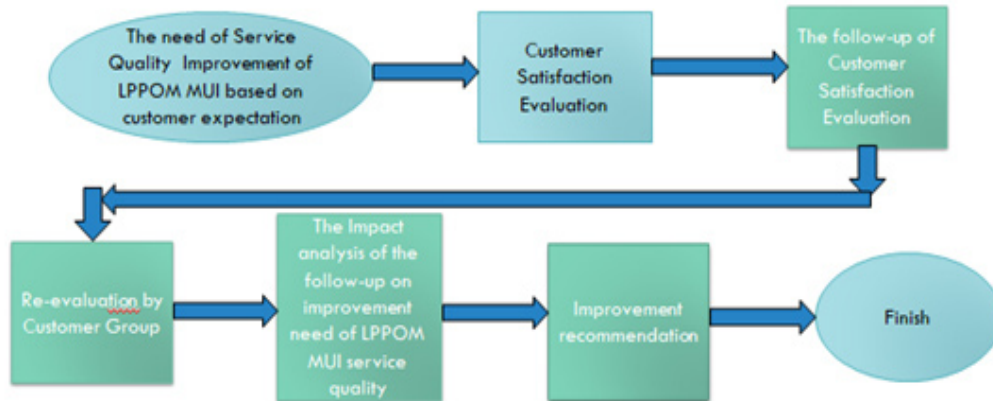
The need of Service Quality Improvement of LPPOM MUI based on customer expectation

Customer Satisfaction Evaluation

The follow-up of Customer Satisfaction Evaluation

Re-evaluation by Customer Group

The Impact analysis of the follow-up on improvement need of LPPOM MUI service quality

Improvement recommendation

Finish